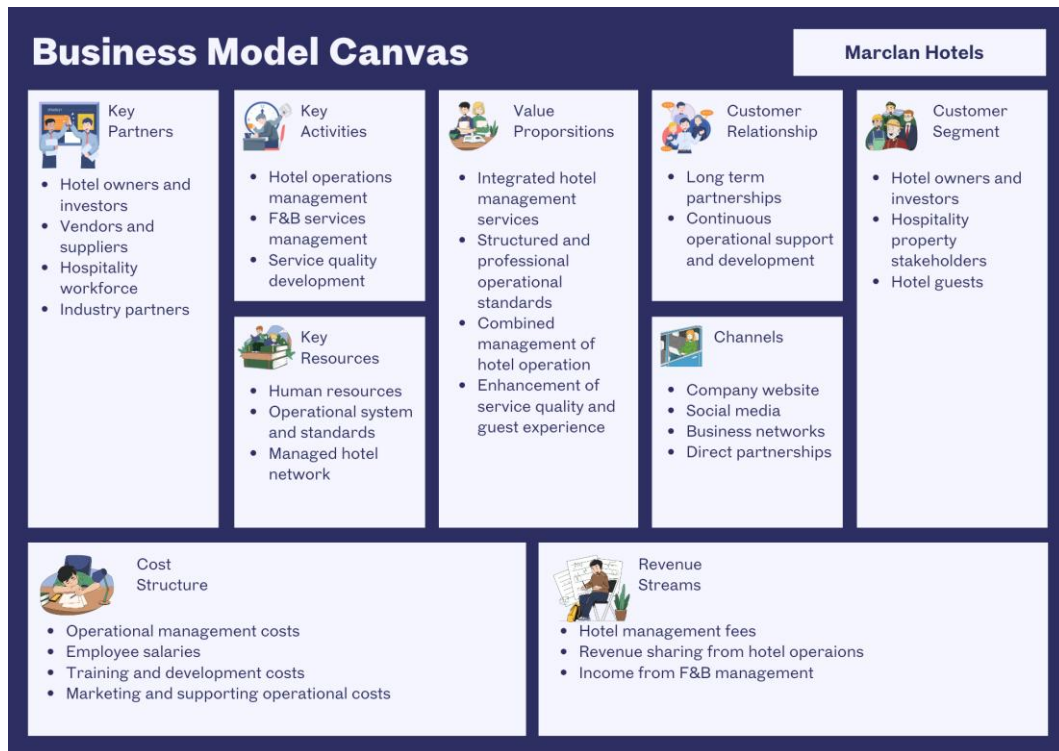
Business Model Canvas

Marclan Hotels

Key Partners

- Hotel owners and investors
- Vendors and suppliers
- Hospitality workforce
- Industry partners

Key Activities

- Hotel operations management
- F&B services management
- Service quality development

Key Resources

- Human resources
- Operational system and standards
- Managed hotel network

Value Proporsitions

- Integrated hotel management services
- Structured and professional operational standards
- Combined management of hotel operation
- Enhancement of service quality and guest experience

Customer Relationship

- Long term partnerships
- Continuous operational support and development

Channels

- Company website
- Social media
- Business networks
- Direct partnerships

Customer Segment

- Hotel owners and investors
- Hospitality property stakeholders
- Hotel guests

Cost Structure

- Operational management costs
- Employee salaries
- Training and development costs
- Marketing and supporting operational costs

Revenue Streams

- Hotel management fees
- Revenue sharing from hotel operaions
- Income from F&B management